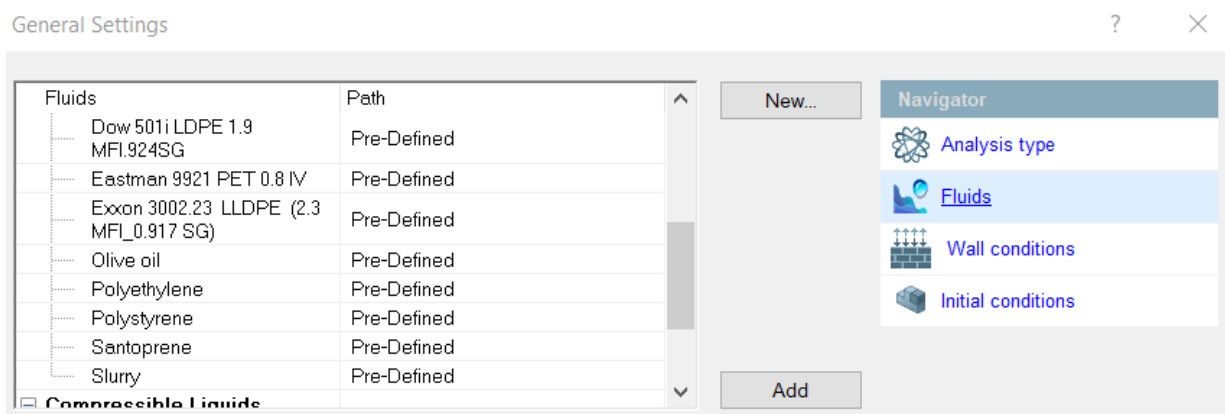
General Settings

? ×

| Fluids | Path |
|---|---|
| Dow 501i LDPE 1.9 MFI.924SG | Pre-Defined |
| Eastman 9921 PET 0.8 IV | Pre-Defined |
| Exxon 3002.23 LLDPE (2.3 MFI_0.917 SG) | Pre-Defined |
| Olive oil | Pre-Defined |
| Polyethylene | Pre-Defined |
| Polystyrene | Pre-Defined |
| Santoprene | Pre-Defined |
| Slurry | Pre-Defined |
| ⊟ Compressible Liquids | |

New...

Add

Navigator

Analysis type

Fluids

Wall conditions

Initial conditions